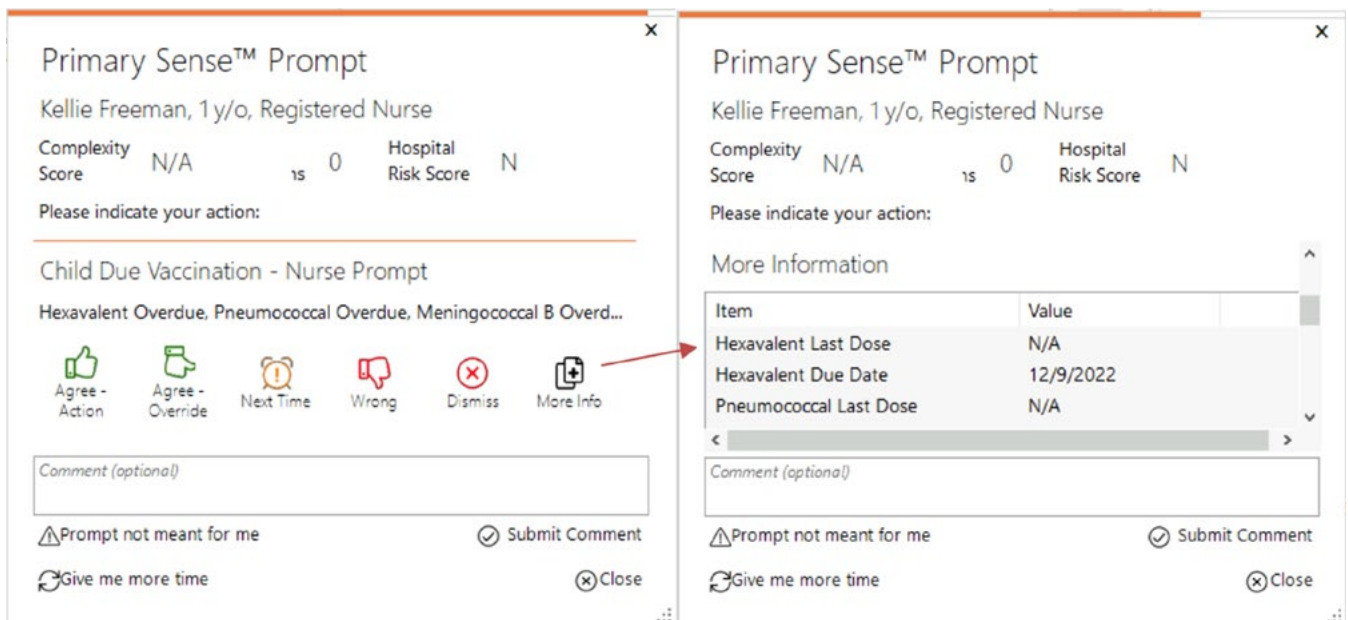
×
Primary Sense™ Prompt
Kellie Freeman, 1 y/o, Registered Nurse
Complexity Score N/A ıs 0 Hospital Risk Score N
Please indicate your action:

Child Due Vaccination - Nurse Prompt
Hexavalent Overdue, Pneumococcal Overdue, Meningococcal B Overd...

Agree - Action
Agree - Override
Next Time
Wrong
Dismiss
More Info

Comment (optional)
Prompt not meant for me
Submit Comment
Give me more time
Close

×
Primary Sense™ Prompt
Kellie Freeman, 1 y/o, Registered Nurse
Complexity Score N/A ıs 0 Hospital Risk Score N
Please indicate your action:

More Information

| Item | Value |
|---|---|
| Hexavalent Last Dose | N/A |
| Hexavalent Due Date | 12/9/2022 |
| Pneumococcal Last Dose | N/A |

Comment (optional)
Prompt not meant for me
Submit Comment
Give me more time
Close